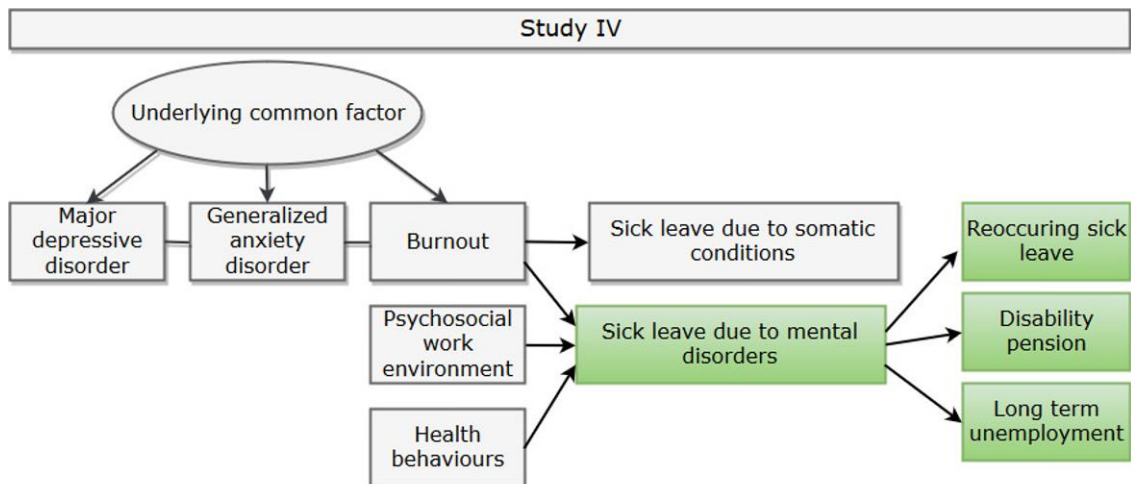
Study IV

Underlying common factor

Major depressive disorder

Generalized anxiety disorder

Burnout

Sick leave due to somatic conditions

Psychosocial work environment

Health behaviours

Sick leave due to mental disorders

Reoccuring sick leave

Disability pension

Long term unemployment